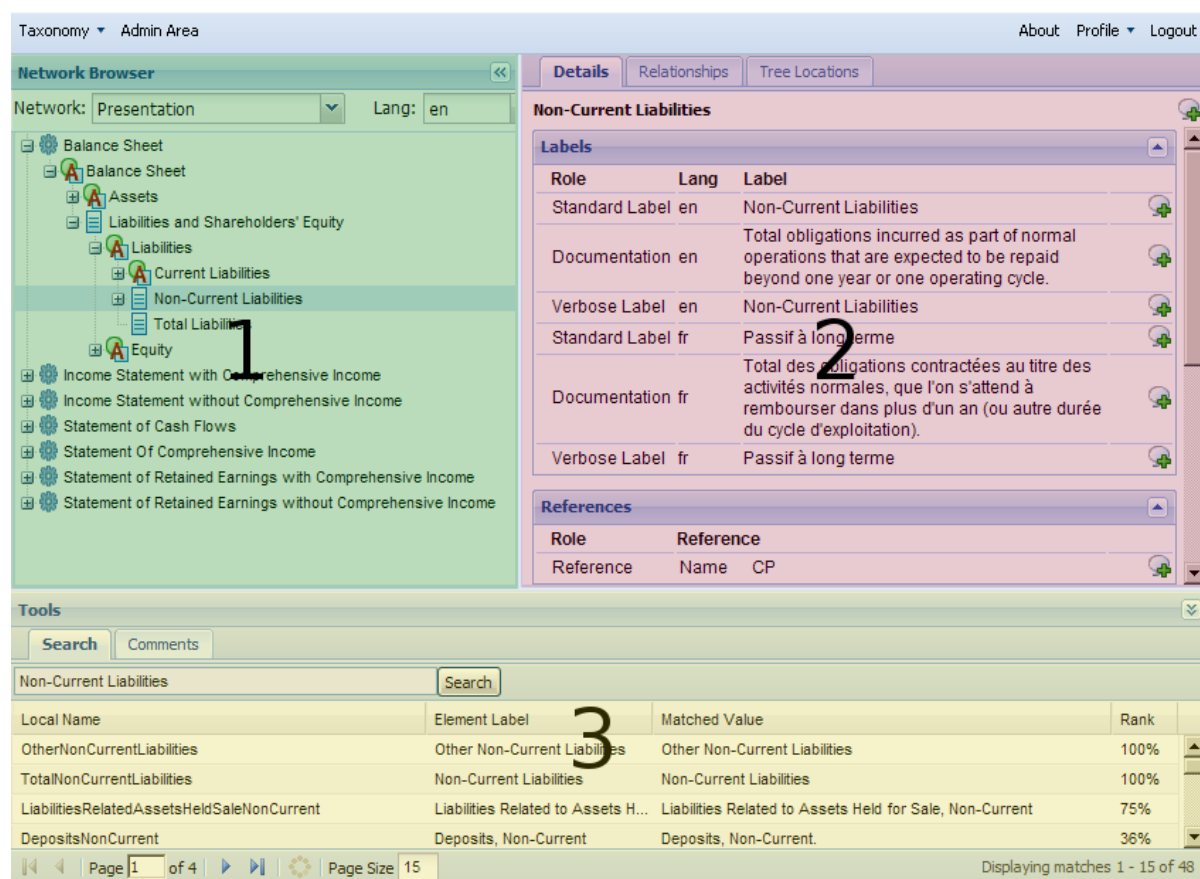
Taxonomy ▾ Admin Area

About Profile ▾ Logout

Network Browser

Network: Presentation Lang: en

Balance Sheet
Balance Sheet
Assets
Liabilities and Shareholders' Equity
Liabilities
Current Liabilities
Non-Current Liabilities
Total Liabili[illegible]
Equity
Income Statement with C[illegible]ehensive Income
Income Statement without Comprehensive Income
Statement of Cash Flows
Statement Of Comprehensive Income
Statement of Retained Earnings with Comprehensive Income
Statement of Retained Earnings without Comprehensive Income

1

Details Relationships Tree Locations

Non-Current Liabilities

Labels

| Role | Lang | Label |
|---|---|---|
| Standard Label | en | Non-Current Liabilities |
| Documentation | en | Total obligations incurred as part of normal operations that are expected to be repaid beyond one year or one operating cycle. |
| Verbose Label | en | Non-Current Liabilities |
| Standard Label | fr | Passif à long terme |
| Documentation | fr | Total des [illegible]gations contractées au titre des activités normales, que l'on s'attend à rembourser dans plus d'un an (ou autre durée du cycle d'exploitation). |
| Verbose Label | fr | Passif à long terme |

2

References

| Role | Reference |
|---|---|
| Reference | Name CP |

Tools

Search Comments

Non-Current Liabilities Search

| Local Name | Element Label | Matched Value | Rank |
|---|---|---|---|
| OtherNonCurrentLiabilities | Other Non-Current Liabilities | Other Non-Current Liabilities | 100% |
| TotalNonCurrentLiabilities | Non-Current Liabilities | Non-Current Liabilities | 100% |
| LiabilitiesRelatedAssetsHeldSaleNonCurrent | Liabilities Related to Assets H... | Liabilities Related to Assets Held for Sale, Non-Current | 75% |
| DepositsNonCurrent | Deposits, Non-Current | Deposits, Non-Current. | 36% |

3

Page 1 of 4 Page Size 15

Displaying matches 1 - 15 of 48